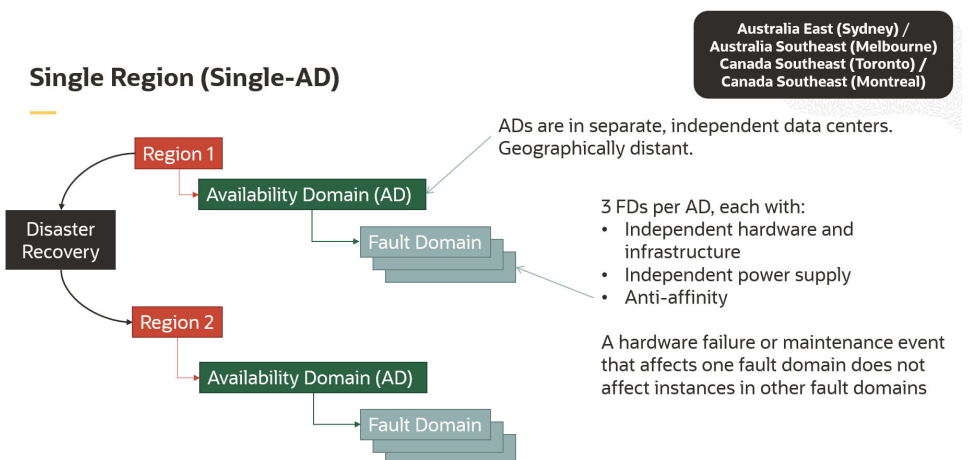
Australia East (Sydney) / Australia Southeast (Melbourne) Canada Southeast (Toronto) / Canada Southeast (Montreal)

Single Region (Single-AD)

ADs are in separate, independent data centers. Geographically distant.

Region 1

Availability Domain (AD)

Disaster Recovery

Fault Domain

3 FDs per AD, each with:
• Independent hardware and infrastructure
• Independent power supply
• Anti-affinity

A hardware failure or maintenance event that affects one fault domain does not affect instances in other fault domains

Region 2

Availability Domain (AD)

Fault Domain